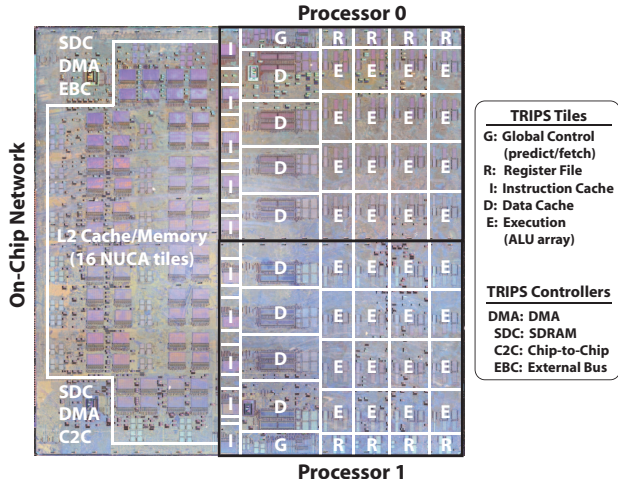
Processor 0

SDC
DMA
EBC

I G R R R R

I D E E E E

I D E E E E

I D E E E E

I D E E E E

L2 Cache/Memory
(16 NUCA tiles)

I D E E E E

I D E E E E

I D E E E E

I D E E E E

SDC
DMA
C2C

I G R R R R

On-Chip Network

Processor 1

TRIPS Tiles
G: Global Control (predict/fetch)
R: Register File
I: Instruction Cache
D: Data Cache
E: Execution (ALU array)

TRIPS Controllers
DMA: DMA
SDC: SDRAM
C2C: Chip-to-Chip
EBC: External Bus